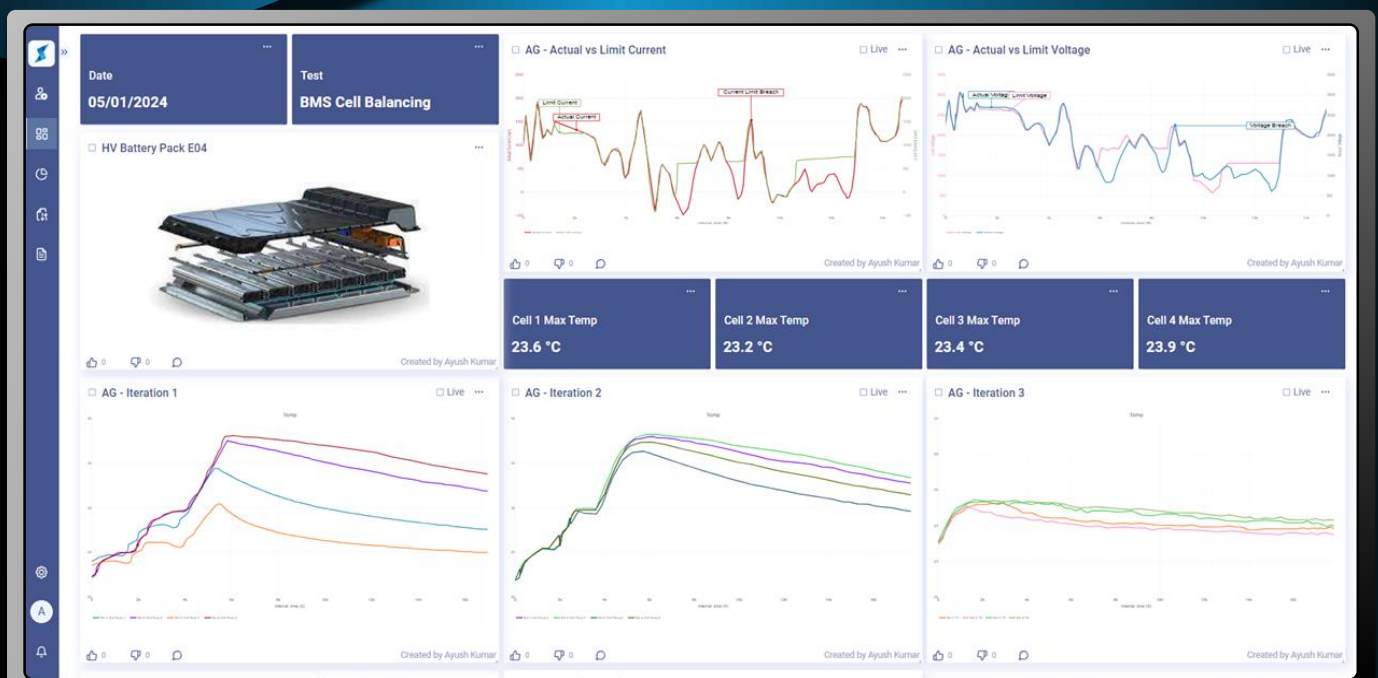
Date
05/01/2024

Test
BMS Cell Balancing

HV Battery Pack E04

0 0

Created by Ayush Kumar

AG - Actual vs Limit Current

Live

Limit Current
Actual Current
Current Limit Breach

0 0

Created by Ayush Kumar

AG - Actual vs Limit Voltage

Live

Actual Voltage
Limit Voltage
Voltage Breach

0 0

Created by Ayush Kumar

Cell 1 Max Temp
23.6 °C

Cell 2 Max Temp
23.2 °C

Cell 3 Max Temp
23.4 °C

Cell 4 Max Temp
23.9 °C

AG - Iteration 1

Live

Temp

0 0

Created by Ayush Kumar

AG - Iteration 2

Live

Temp

0 0

Created by Ayush Kumar

AG - Iteration 3

Live

Temp

0 0

Created by Ayush Kumar

A